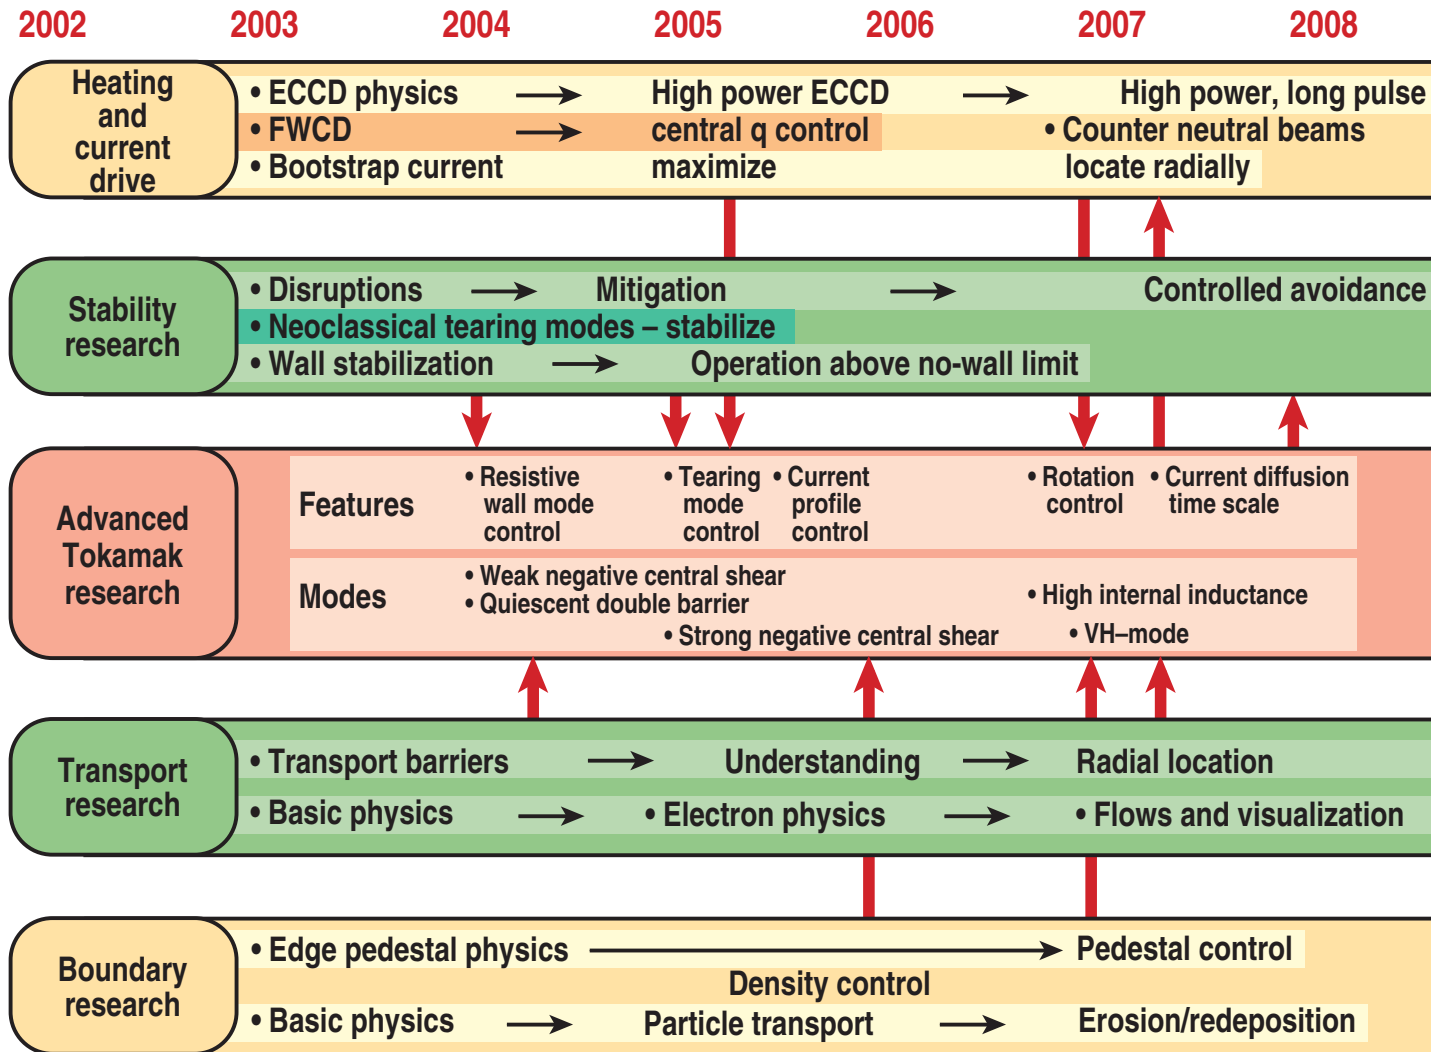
2002 2003 2004 2005 2006 2007 2008

Heating and current drive

• ECCD physics → High power ECCD → High power, long pulse

• FWCD → central q control • Counter neutral beams

• Bootstrap current maximize locate radially

Stability research

• Disruptions → Mitigation → Controlled avoidance

• Neoclassical tearing modes – stabilize

• Wall stabilization → Operation above no-wall limit

Advanced Tokamak research

Features • Resistive wall mode control • Tearing mode control • Current profile control • Rotation control • Current diffusion time scale

Modes • Weak negative central shear • Quiescent double barrier • Strong negative central shear • High internal inductance • VH–mode

Transport research

• Transport barriers → Understanding → Radial location

• Basic physics → • Electron physics → • Flows and visualization

Boundary research

• Edge pedestal physics → Pedestal control

Density control

• Basic physics → Particle transport → Erosion/redeposition